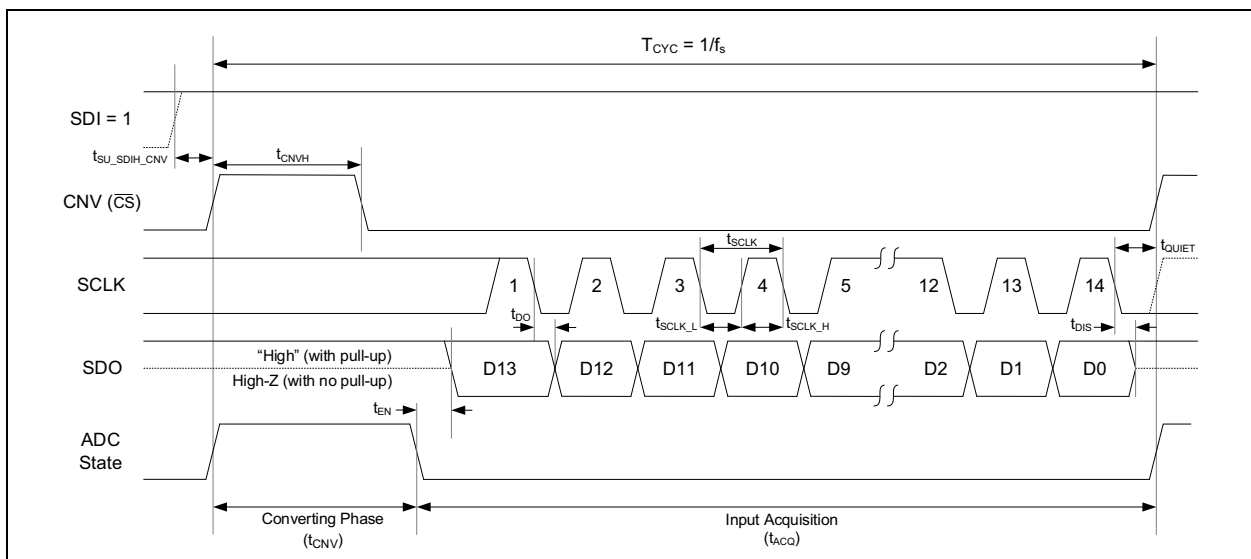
$T_{CYC} = 1/f_s$

SDI = 1

$t_{SU\_SDIH\_CNV}$

$t_{CNVH}$

CNV ($\overline{CS}$)

$t_{SCLK}$

$t_{QUIET}$

SCLK

1 2 3 4 5 12 13 14

$t_{DO}$

$t_{SCLK\_L}$

$t_{SCLK\_H}$

$t_{DIS}$

SDO

"High" (with pull-up)

High-Z (with no pull-up)

D13 D12 D11 D10 D9 D2 D1 D0

$t_{EN}$

ADC State

Converting Phase ($t_{CNV}$)

Input Acquisition ($t_{ACQ}$)